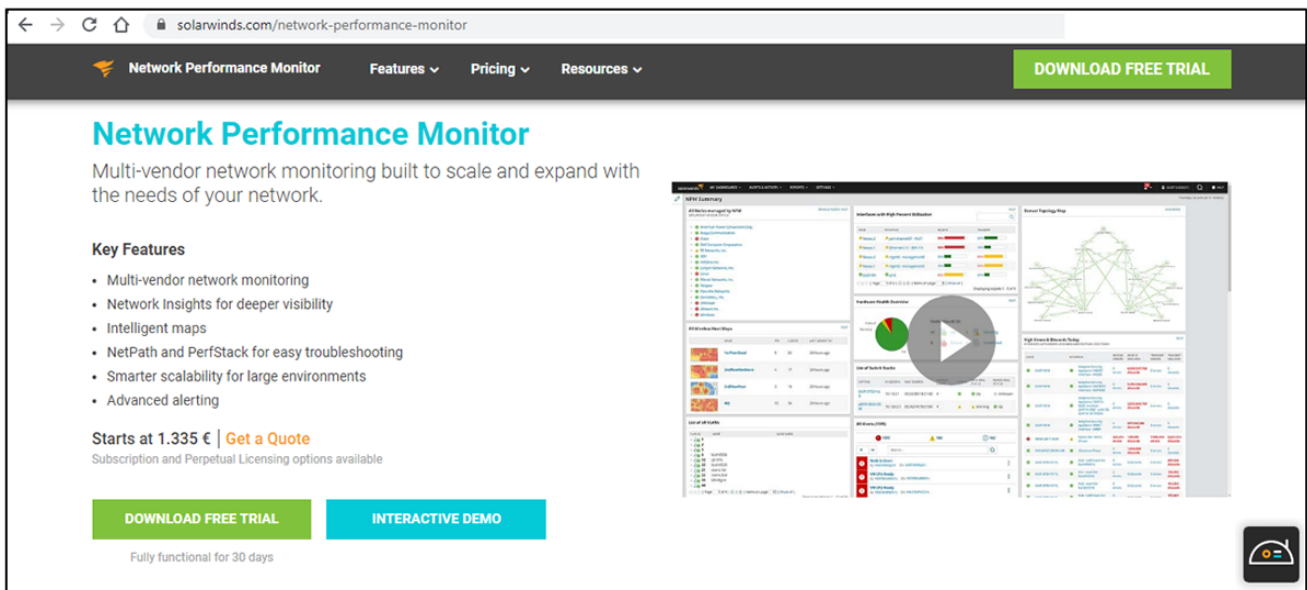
solarwinds.com/network-performance-monitor

Network Performance Monitor Features Pricing Resources

DOWNLOAD FREE TRIAL

Network Performance Monitor

Multi-vendor network monitoring built to scale and expand with the needs of your network.

Key Features

- Multi-vendor network monitoring
- Network Insights for deeper visibility
- Intelligent maps
- NetPath and PerfStack for easy troubleshooting
- Smarter scalability for large environments
- Advanced alerting

Starts at 1.335 € | Get a Quote

Subscription and Perpetual Licensing options available

DOWNLOAD FREE TRIAL

INTERACTIVE DEMO

Fully functional for 30 days

NPM Summary

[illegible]